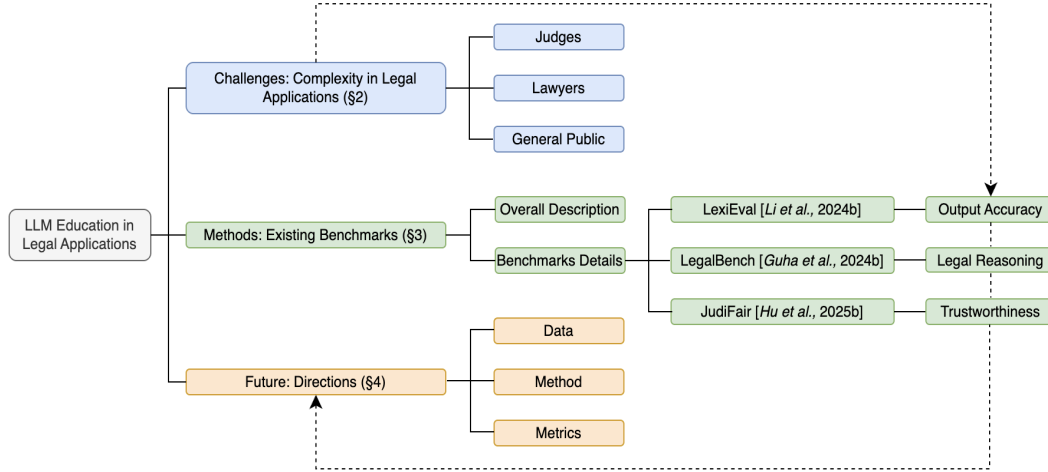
LLM Education in Legal Applications

Challenges: Complexity in Legal Applications (§2)

Judges

Lawyers

General Public

Methods: Existing Benchmarks (§3)

Overall Description

Benchmarks Details

LexiEval [*Li et al.*, 2024b]

Output Accuracy

LegalBench [*Guha et al.*, 2024b]

Legal Reasoning

JudiFair [*Hu et al.*, 2025b]

Trustworthiness

Future: Directions (§4)

Data

Method

Metrics